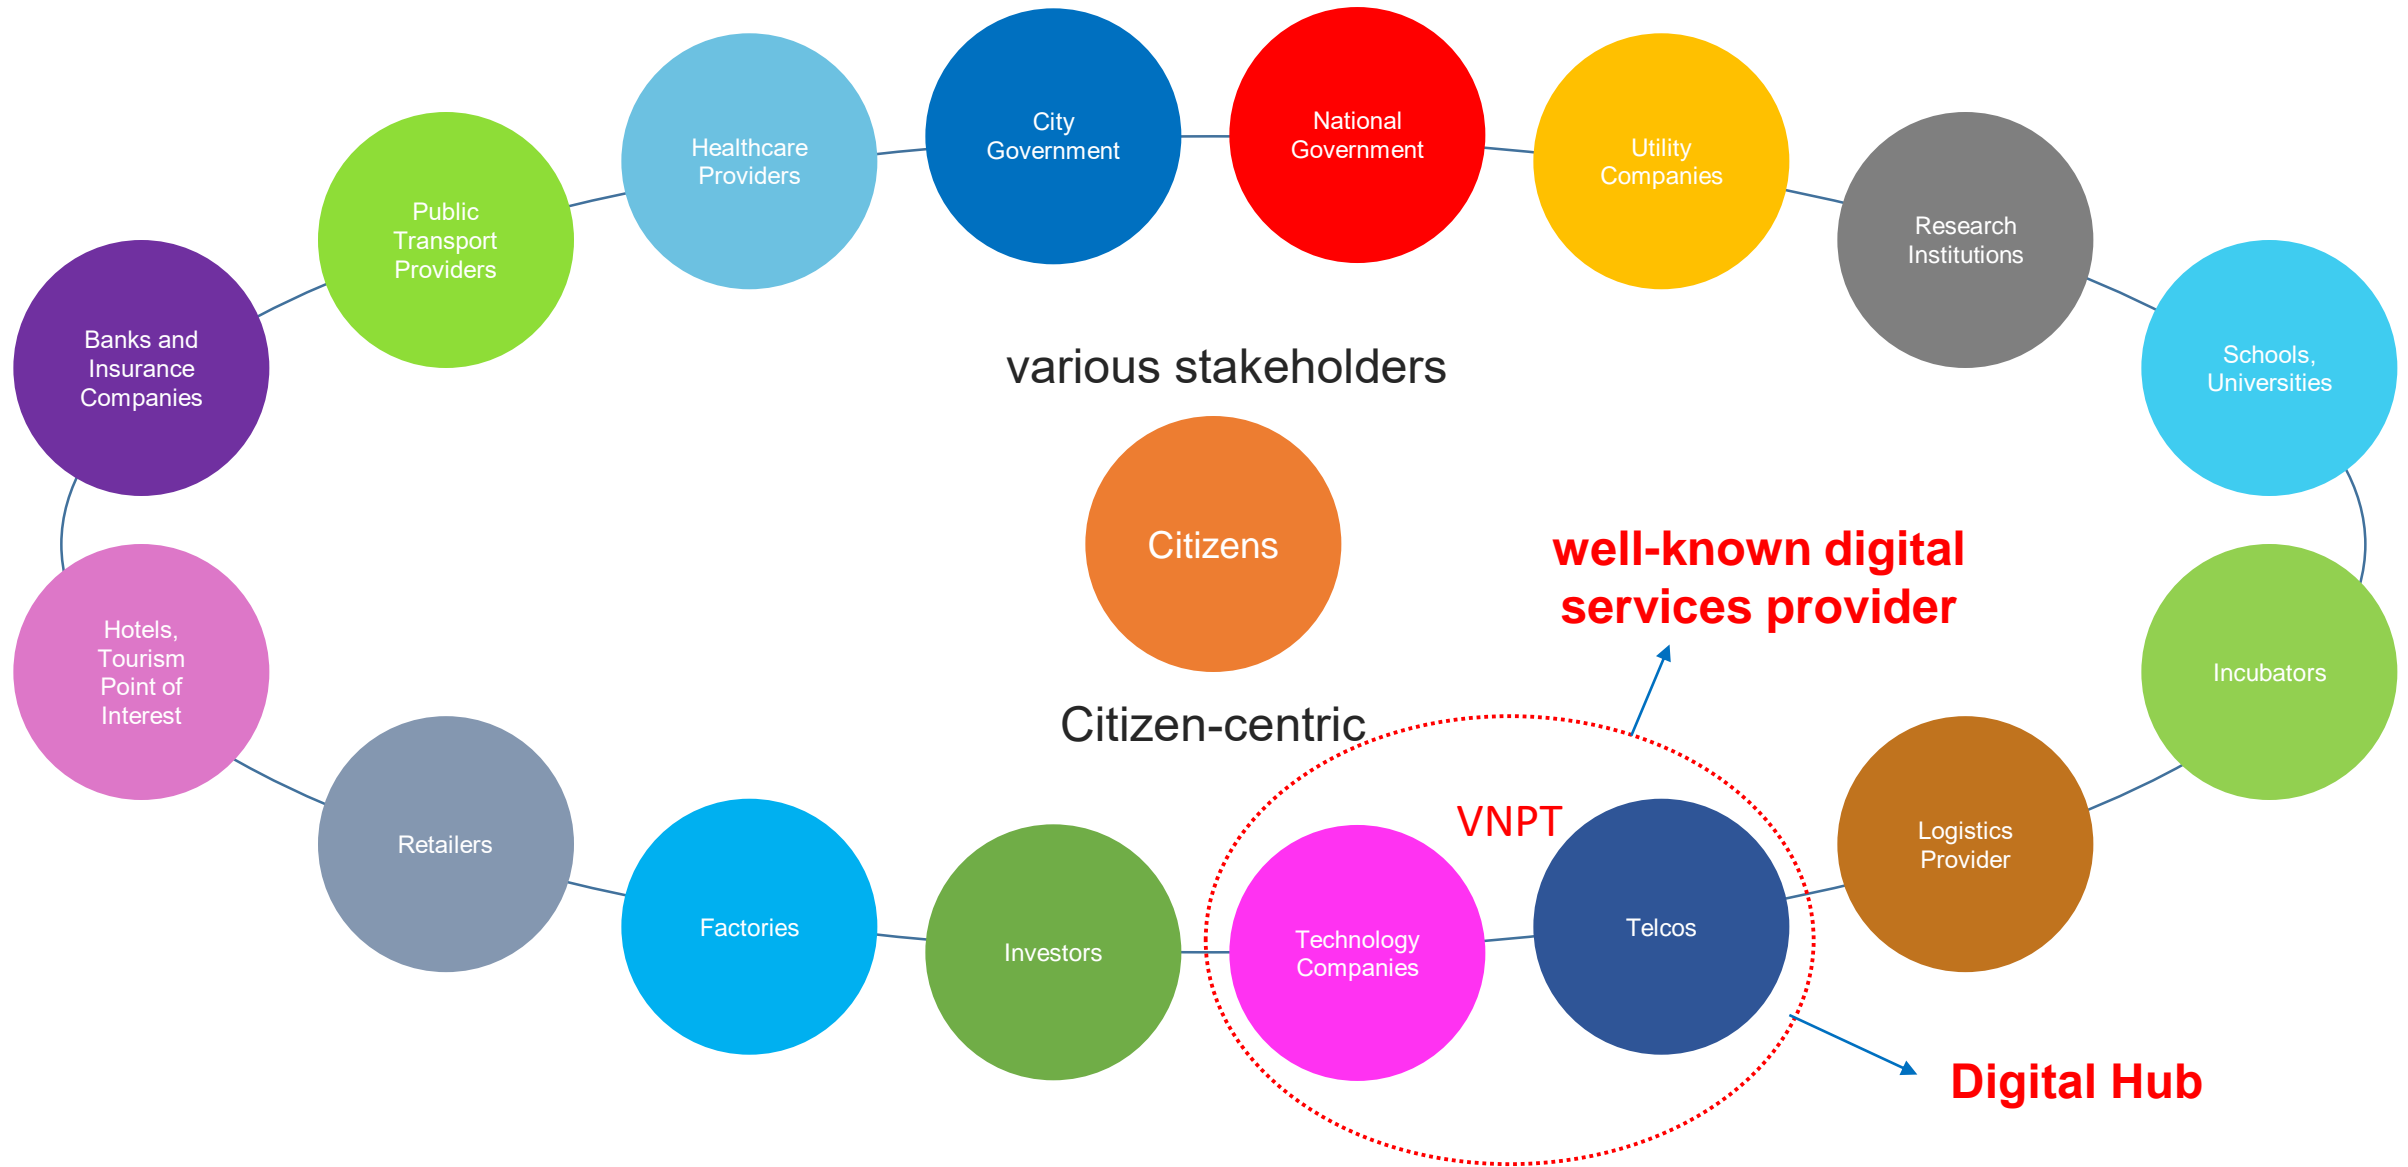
City Government

National Government

Healthcare Providers

Utility Companies

Public Transport Providers

Research Institutions

Banks and Insurance Companies

Schools, Universities

various stakeholders

Citizens

well-known digital services provider

Hotels, Tourism Point of Interest

Incubators

Citizen-centric

Logistics Provider

Retailers

VNPT

Factories

Investors

Technology Companies

Telcos

Digital Hub